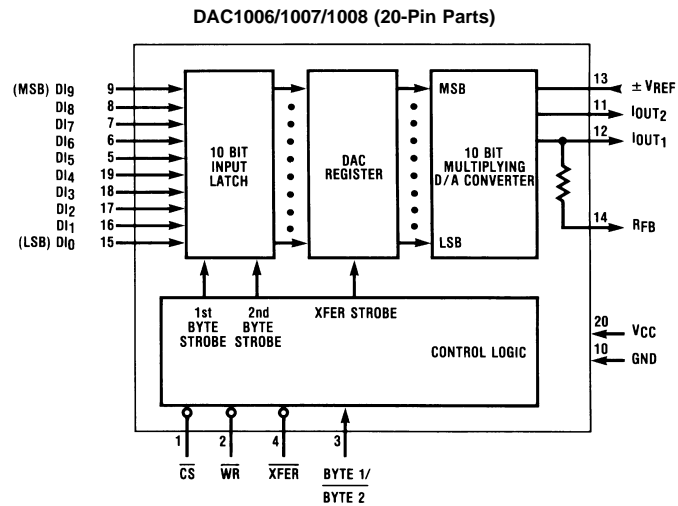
DAC1006/1007/1008 (20-Pin Parts)

(MSB) $DI_9$ 9
$DI_8$ 8
$DI_7$ 7
$DI_6$ 6
$DI_5$ 5
$DI_4$ 19
$DI_3$ 18
$DI_2$ 17
$DI_1$ 16
(LSB) $DI_0$ 15

10 BIT INPUT LATCH

DAC REGISTER

MSB
LSB
10 BIT MULTIPLYING D/A CONVERTER

13 $\pm V_{REF}$
11 $I_{OUT2}$
12 $I_{OUT1}$
14 $R_{FB}$

1st BYTE STROBE
2nd BYTE STROBE
XFER STROBE

CONTROL LOGIC

20 $V_{CC}$
10 GND

1 $\overline{CS}$
2 $\overline{WR}$
4 $\overline{XFER}$
3 BYTE 1/ $\overline{BYTE\ 2}$